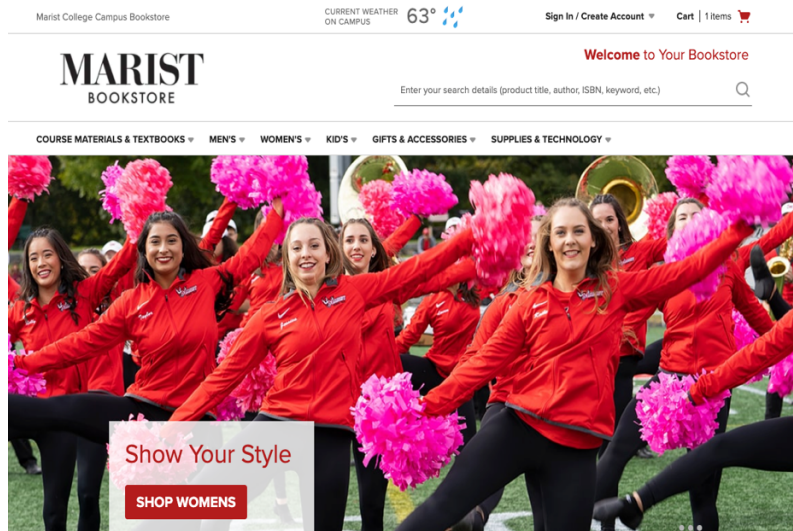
Marist College Campus Bookstore

CURRENT WEATHER ON CAMPUS 63°

Sign In / Create Account

Cart | 1 items

MARIST
BOOKSTORE

Welcome to Your Bookstore

Enter your search details (product title, author, ISBN, keyword, etc.)

COURSE MATERIALS & TEXTBOOKS MEN'S WOMEN'S KID'S GIFTS & ACCESSORIES SUPPLIES & TECHNOLOGY

Show Your Style

SHOP WOMENS